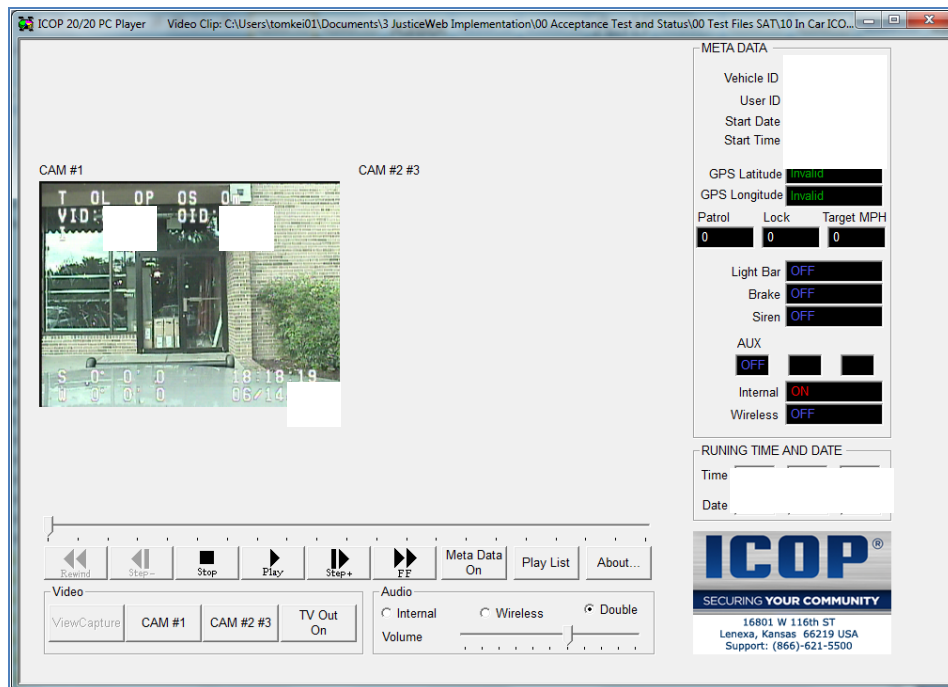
ICOP 20/20 PC Player Video Clip: C:\Users\tomkei01\Documents\3 JusticeWeb Implementation\00 Acceptance Test and Status\00 Test Files SAT\10 In Car ICO...

CAM #1

T 0L 0P 0S 0m
VID: OID:

S 0 0 0 18:18:19
W 0 0 0 06/14

CAM #2 #3

META DATA
Vehicle ID
User ID
Start Date
Start Time
GPS Latitude Invalid
GPS Longitude Invalid
Patrol 0
Lock 0
Target MPH 0
Light Bar OFF
Brake OFF
Siren OFF
AUX
OFF
Internal ON
Wireless OFF

RUNING TIME AND DATE
Time
Date

Rewind
Step-
Stop
Play
Step+
FF
Meta Data On
Play List
About...

Video
ViewCapture
CAM #1
CAM #2 #3
TV Out On

Audio
Internal
Wireless
Double
Volume

ICOP®
SECURING YOUR COMMUNITY
16801 W 116th ST
Lenexa, Kansas 66219 USA
Support: (866)-621-5500